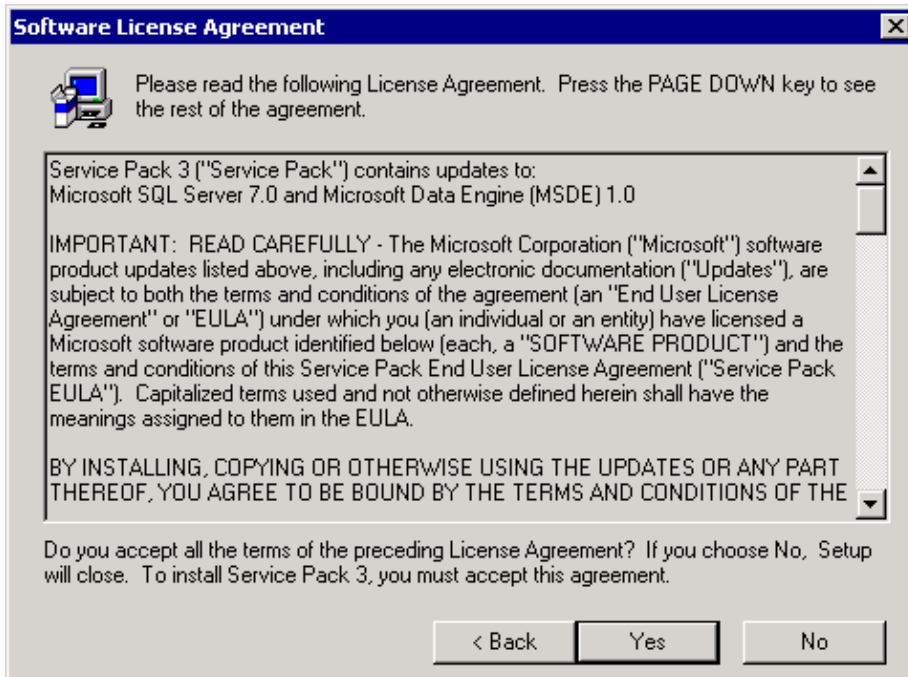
Software License Agreement

Please read the following License Agreement. Press the PAGE DOWN key to see the rest of the agreement.

Service Pack 3 ("Service Pack") contains updates to:
Microsoft SQL Server 7.0 and Microsoft Data Engine (MSDE) 1.0

IMPORTANT: READ CAREFULLY - The Microsoft Corporation ("Microsoft") software product updates listed above, including any electronic documentation ("Updates"), are subject to both the terms and conditions of the agreement (an "End User License Agreement" or "EULA") under which you (an individual or an entity) have licensed a Microsoft software product identified below (each, a "SOFTWARE PRODUCT") and the terms and conditions of this Service Pack End User License Agreement ("Service Pack EULA"). Capitalized terms used and not otherwise defined herein shall have the meanings assigned to them in the EULA.

BY INSTALLING, COPYING OR OTHERWISE USING THE UPDATES OR ANY PART THEREOF, YOU AGREE TO BE BOUND BY THE TERMS AND CONDITIONS OF THE

Do you accept all the terms of the preceding License Agreement? If you choose No, Setup will close. To install Service Pack 3, you must accept this agreement.

< Back

Yes

No